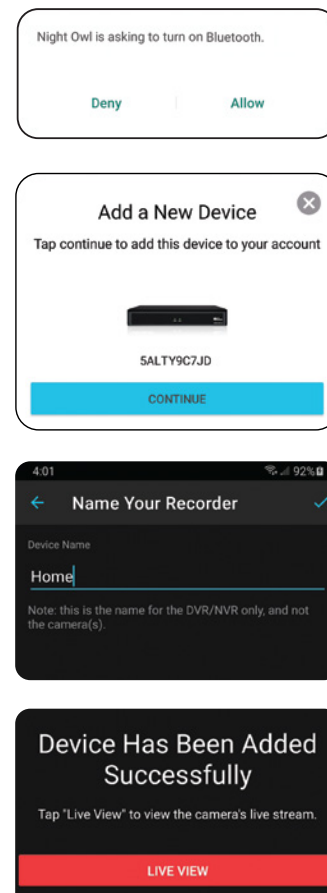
Night Owl is asking to turn on Bluetooth.

Deny

Allow

Add a New Device

Tap continue to add this device to your account

5ALTY9C7JD

CONTINUE

4:01

92%

Name Your Recorder

Device Name

Home

Note: this is the name for the DVR/NVR only, and not the camera(s).

Device Has Been Added Successfully

Tap "Live View" to view the camera's live stream.

LIVE VIEW